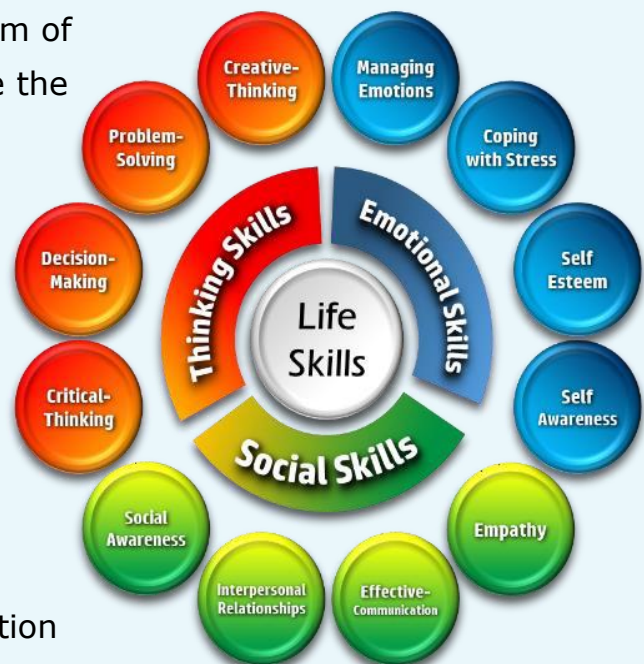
m of
e the

Creative-Thinking

Managing Emotions

Problem-Solving

Coping with Stress

Thinking Skills

Emotional Skills

Decision-Making

Self Esteem

Life Skills

Critical-Thinking

Self Awareness

Social Skills

Social Awareness

Empathy

Interpersonal Relationships

Effective-Communication

tion